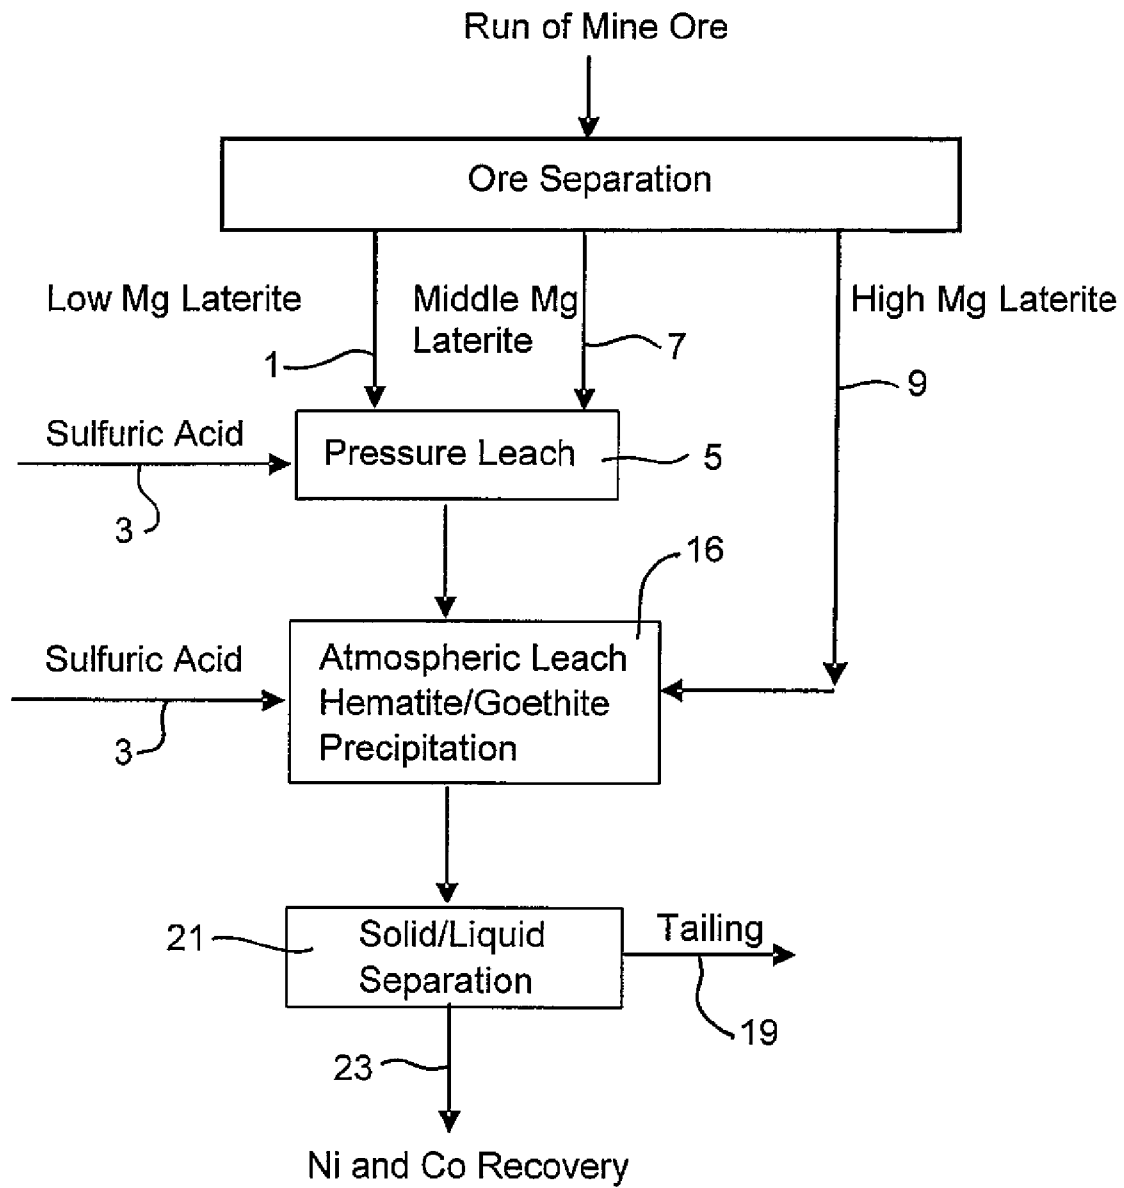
Run of Mine Ore

Ore Separation

Low Mg Laterite

Middle Mg Laterite

High Mg Laterite

1

7

9

Sulfuric Acid

Pressure Leach

5

3

16

Sulfuric Acid

Atmospheric Leach Hematite/Goethite Precipitation

3

21

Solid/Liquid Separation

Tailing

19

23

Ni and Co Recovery